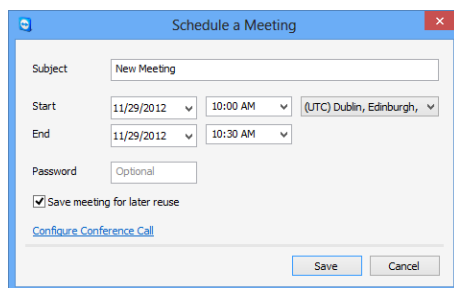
Schedule a Meeting

Subject New Meeting

Start 11/29/2012 10:00 AM (UTC) Dublin, Edinburgh,

End 11/29/2012 10:30 AM

Password Optional

Save meeting for later reuse

Configure Conference Call

Save Cancel